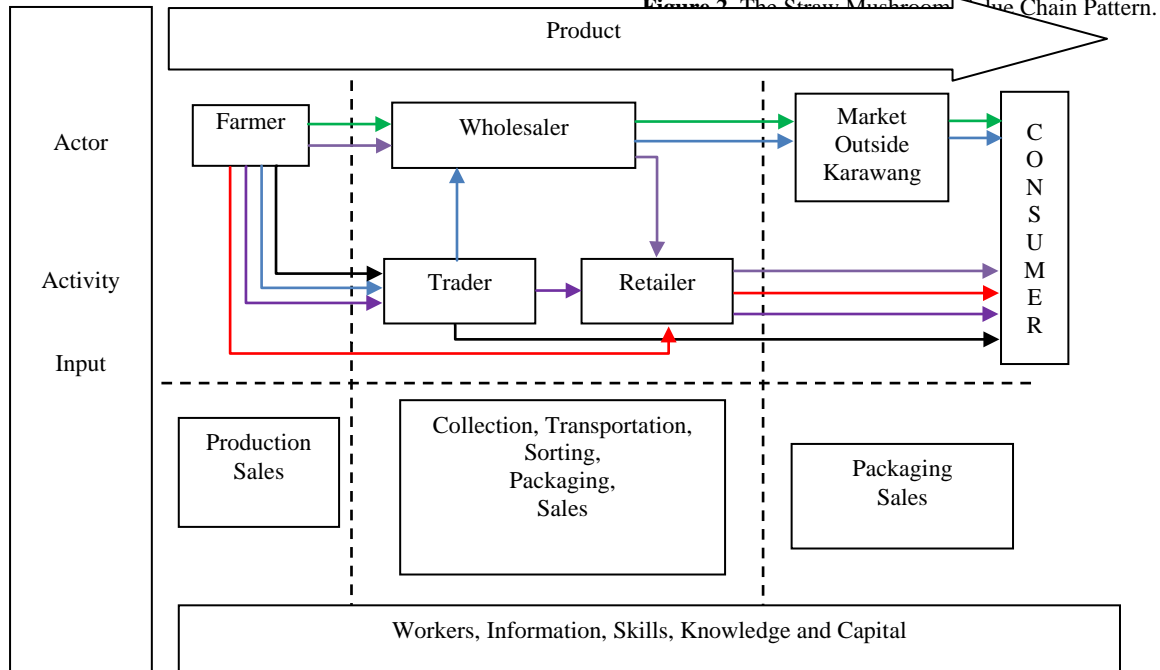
Figure 2. The Straw Mushroom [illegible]lue Chain Pattern.

Product

Actor

Activity

Input

Farmer

Wholesaler

Market Outside Karawang

C O N S U M E R

Trader

Retailer

Production Sales

Collection, Transportation, Sorting, Packaging, Sales

Packaging Sales

Workers, Information, Skills, Knowledge and Capital